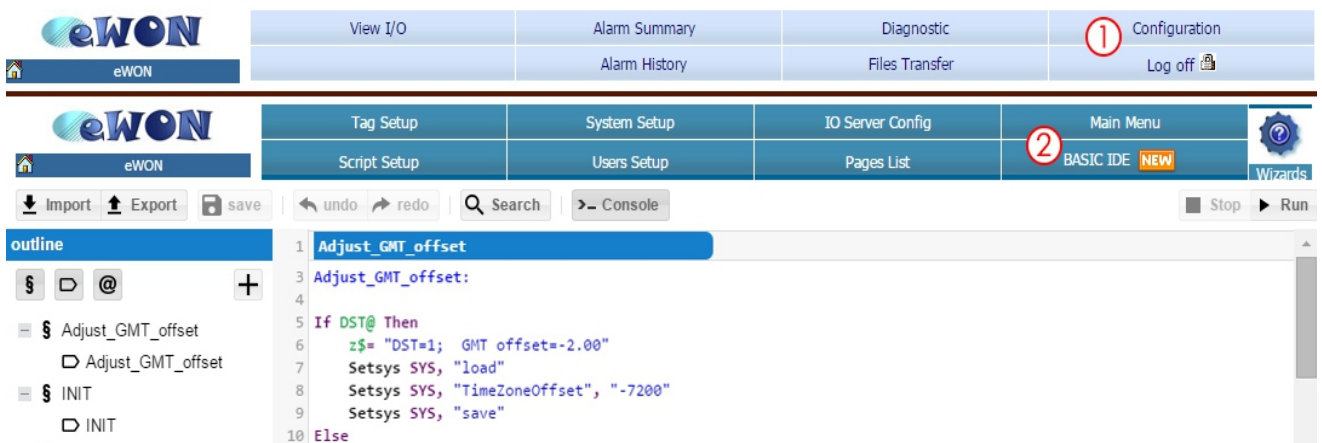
eWON

eWON

View I/O | Alarm Summary | Diagnostic | ① Configuration
Alarm History | Files Transfer | Log off

eWON

eWON

Tag Setup | System Setup | IO Server Config | Main Menu
Script Setup | Users Setup | Pages List | ② BASIC IDE NEW

Wizards

Import Export save undo redo Search >_ Console Stop Run

outline

§ @ +

§ Adjust_GMT_offset
Adjust_GMT_offset
§ INIT
INIT

1 Adjust_GMT_offset
3 Adjust_GMT_offset:
4
5 If DST@ Then
6 z$= "DST=1; GMT offset=-2.00"
7 Setsys SYS, "load"
8 Setsys SYS, "TimeZoneOffset", "-7200"
9 Setsys SYS, "save"
10 Else